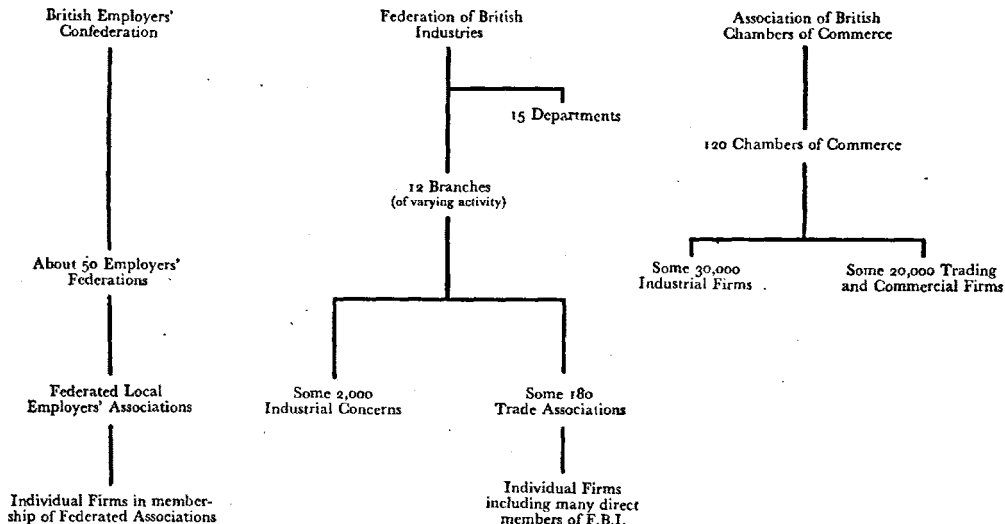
British Employers' Confederation

About 50 Employers' Federations

Federated Local Employers' Associations

Individual Firms in membership of Federated Associations

Federation of British Industries

15 Departments

12 Branches (of varying activity)

Some 2,000 Industrial Concerns

Some 180 Trade Associations

Individual Firms including many direct members of F.B.I.

Association of British Chambers of Commerce

120 Chambers of Commerce

Some 30,000 Industrial Firms

Some 20,000 Trading and Commercial Firms